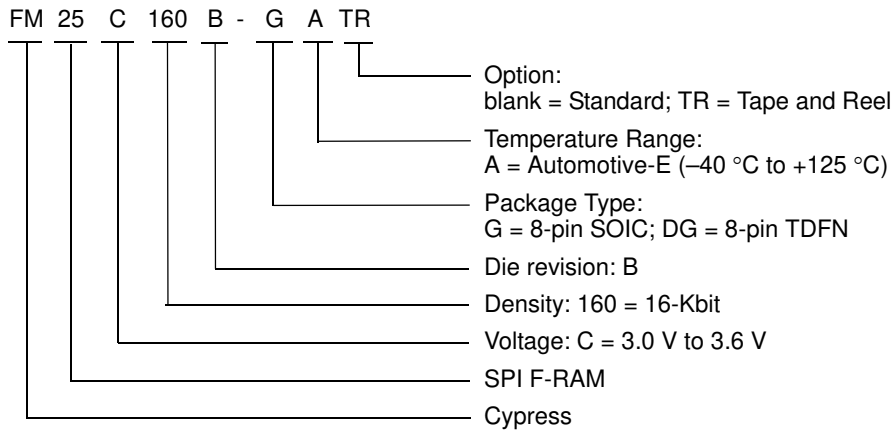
FM 25 C 160 B - G A TR

Option:
blank = Standard; TR = Tape and Reel

Temperature Range:
A = Automotive-E (–40 °C to +125 °C)

Package Type:
G = 8-pin SOIC; DG = 8-pin TDFN

Die revision: B

Density: 160 = 16-Kbit

Voltage: C = 3.0 V to 3.6 V

SPI F-RAM

Cypress